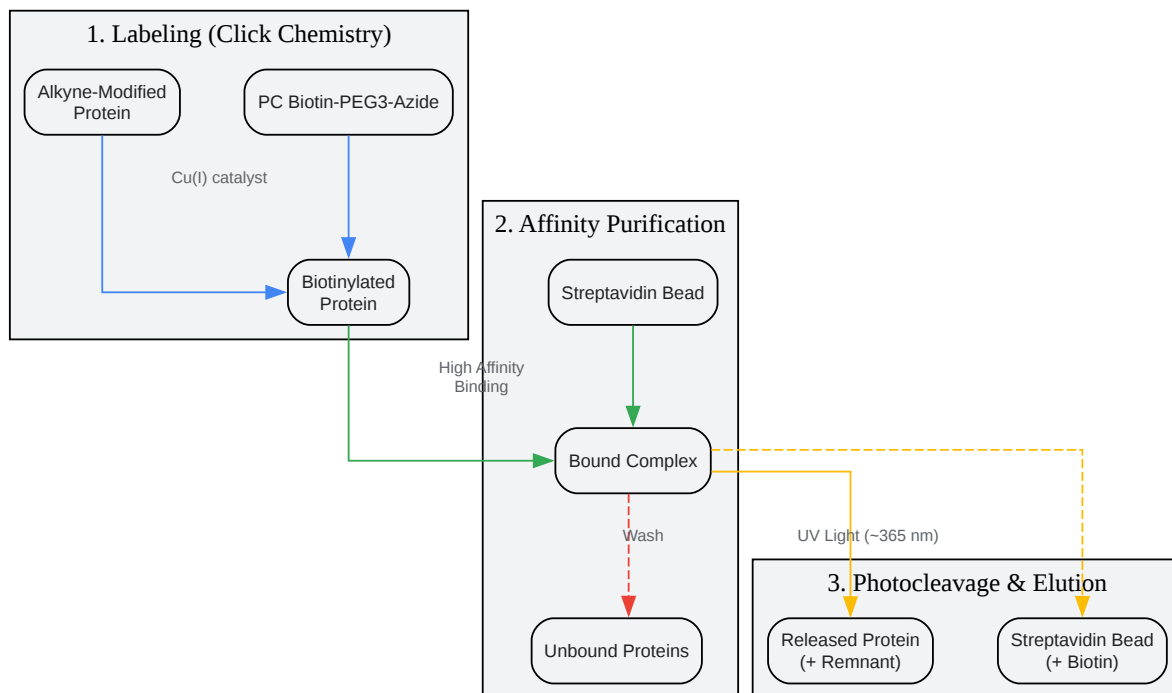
1. Labeling (Click Chemistry)

Alkyne-Modified Protein

PC Biotin-PEG3-Azide

Cu(I) catalyst

Biotinylated Protein

2. Affinity Purification

Streptavidin Bead

High Affinity Binding

Bound Complex

Wash

Unbound Proteins

UV Light (~365 nm)

3. Photocleavage & Elution

Released Protein (+ Remnant)

Streptavidin Bead (+ Biotin)